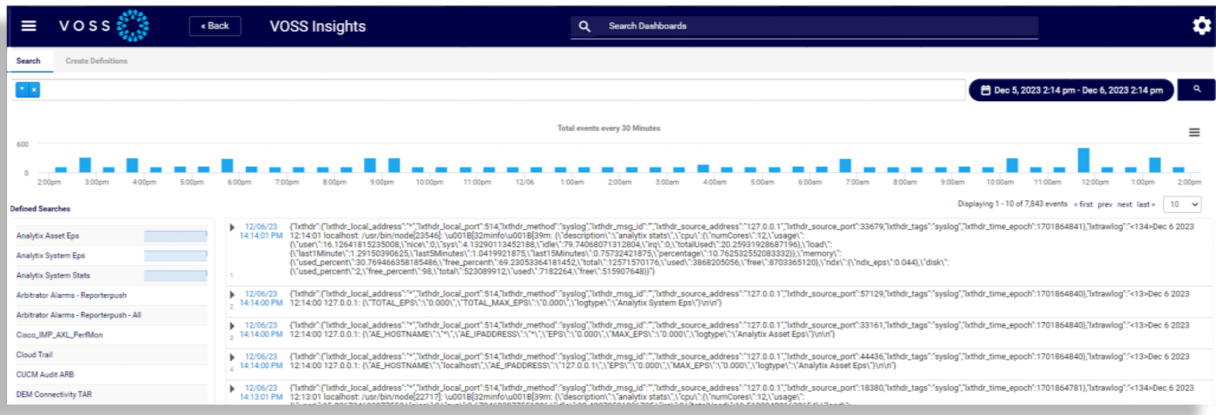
VOSS

« Back

VOSS Insights

Search Dashboards

Search

Create Definitions

* ×

Dec 5, 2023 2:14 pm - Dec 6, 2023 2:14 pm

Total events every 30 Minutes

600

0

2:00pm 3:00pm 4:00pm 5:00pm 6:00pm 7:00pm 8:00pm 9:00pm 10:00pm 11:00pm 12/06 1:00am 2:00am 3:00am 4:00am 5:00am 6:00am 7:00am 8:00am 9:00am 10:00am 11:00am 12:00pm 1:00pm 2:00pm

Defined Searches

Displaying 1 - 10 of 7,843 events « first prev next last » 10

Analytix Asset Eps

Analytix System Eps

Analytix System Stats

Arbitrator Alarms - Reporterpush

Arbitrator Alarms - Reporterpush - All

Cisco_IMP_AXL_PerfMon

Cloud Trail

CUCM Audit ARB

DEM Connectivity TAR

1 12/06/23 14:14:01 PM {"lxthdr":{"lxthdr_local_address":"*","lxthdr_local_port":514,"lxthdr_method":"syslog","lxthdr_msg_id":"","lxthdr_source_address":"127.0.0.1","lxthdr_source_port":33679,"lxthdr_tags":"syslog","lxthdr_time_epoch":1701864841},"lxtrawlog":"<134>Dec 6 2023 12:14:01 localhost: /usr/bin/node[23546]: \u001B[32minfo\u001B[39m: {\"description\":\"analytix stats\",\"cpu\":{\"numCores\":12,\"usage\":{\"user\":16.12641815235008,\"nice\":0,\"sys\":4.13290113452188,\"idle\":79.74068071312804,\"irq\":0,\"totalUsed\":20.25931928687196},\"load\":{\"last1Minute\":1.29150390625,\"last5Minutes\":1.0419921875,\"last15Minutes\":0.75732421875,\"percentage\":10.76253255083333}},\"memory\":{\"used_percent\":30.76946635818548 6,\"free_percent\":69.23053364181452,\"total\":12571570176,\"used\":3868205056,\"free\":8703365120},\"ndx\":{\"ndx_eps\":0.044},\"disk\":{\"used_percent\":2,\"free_percent\":98,\"total\":523089912,\"used\":7182264,\"free\":515907648}}"}

2 12/06/23 14:14:00 PM {"lxthdr":{"lxthdr_local_address":"*","lxthdr_local_port":514,"lxthdr_method":"syslog","lxthdr_msg_id":"","lxthdr_source_address":"127.0.0.1","lxthdr_source_port":57129,"lxthdr_tags":"syslog","lxthdr_time_epoch":1701864840},"lxtrawlog":"<13>Dec 6 2023 12:14:00 127.0.0.1: {\"TOTAL_EPS\":\"0.000\",\"TOTAL_MAX_EPS\":\"0.000\",\"logtype\":\"Analytix System Eps\"}\n\n"}

3 12/06/23 14:14:00 PM {"lxthdr":{"lxthdr_local_address":"*","lxthdr_local_port":514,"lxthdr_method":"syslog","lxthdr_msg_id":"","lxthdr_source_address":"127.0.0.1","lxthdr_source_port":33161,"lxthdr_tags":"syslog","lxthdr_time_epoch":1701864840},"lxtrawlog":"<13>Dec 6 2023 12:14:00 127.0.0.1: {\"AE_HOSTNAME\":\"*\",\"AE_IPADDRESS\":\"*\",\"EPS\":\"0.000\",\"MAX_EPS\":\"0.000\",\"logtype\":\"Analytix Asset Eps\"}\n\n"}

4 12/06/23 14:14:00 PM {"lxthdr":{"lxthdr_local_address":"*","lxthdr_local_port":514,"lxthdr_method":"syslog","lxthdr_msg_id":"","lxthdr_source_address":"127.0.0.1","lxthdr_source_port":44436,"lxthdr_tags":"syslog","lxthdr_time_epoch":1701864840},"lxtrawlog":"<13>Dec 6 2023 12:14:00 127.0.0.1: {\"AE_HOSTNAME\":\"localhost\",\"AE_IPADDRESS\":\"127.0.0.1\",\"EPS\":\"0.000\",\"MAX_EPS\":\"0.000\",\"logtype\":\"Analytix Asset Eps\"}\n\n"}

12/06/23 14:13:01 PM {"lxthdr":{"lxthdr_local_address":"*","lxthdr_local_port":514,"lxthdr_method":"syslog","lxthdr_msg_id":"","lxthdr_source_address":"127.0.0.1","lxthdr_source_port":18380,"lxthdr_tags":"syslog","lxthdr_time_epoch":1701864781},"lxtrawlog":"<134>Dec 6 2023 12:13:01 localhost: /usr/bin/node[22717]: \u001B[32minfo\u001B[39m: {\"description\":\"analytix stats\",\"cpu\":{\"numCores\":12,\"usage\": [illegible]